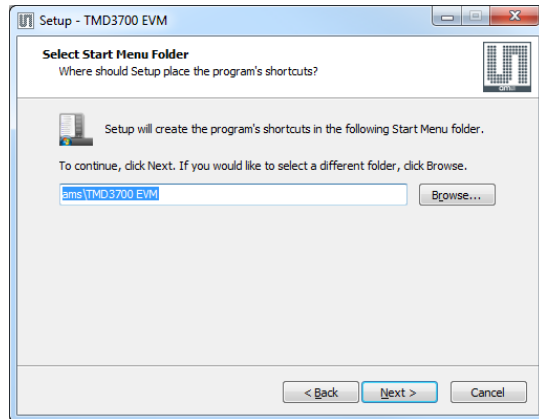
Setup - TMD3700 EVM

Select Start Menu Folder
Where should Setup place the program's shortcuts?

ams

Setup will create the program's shortcuts in the following Start Menu folder.

To continue, click Next. If you would like to select a different folder, click Browse.

ams\TMD3700 EVM

Browse...

< Back

Next >

Cancel